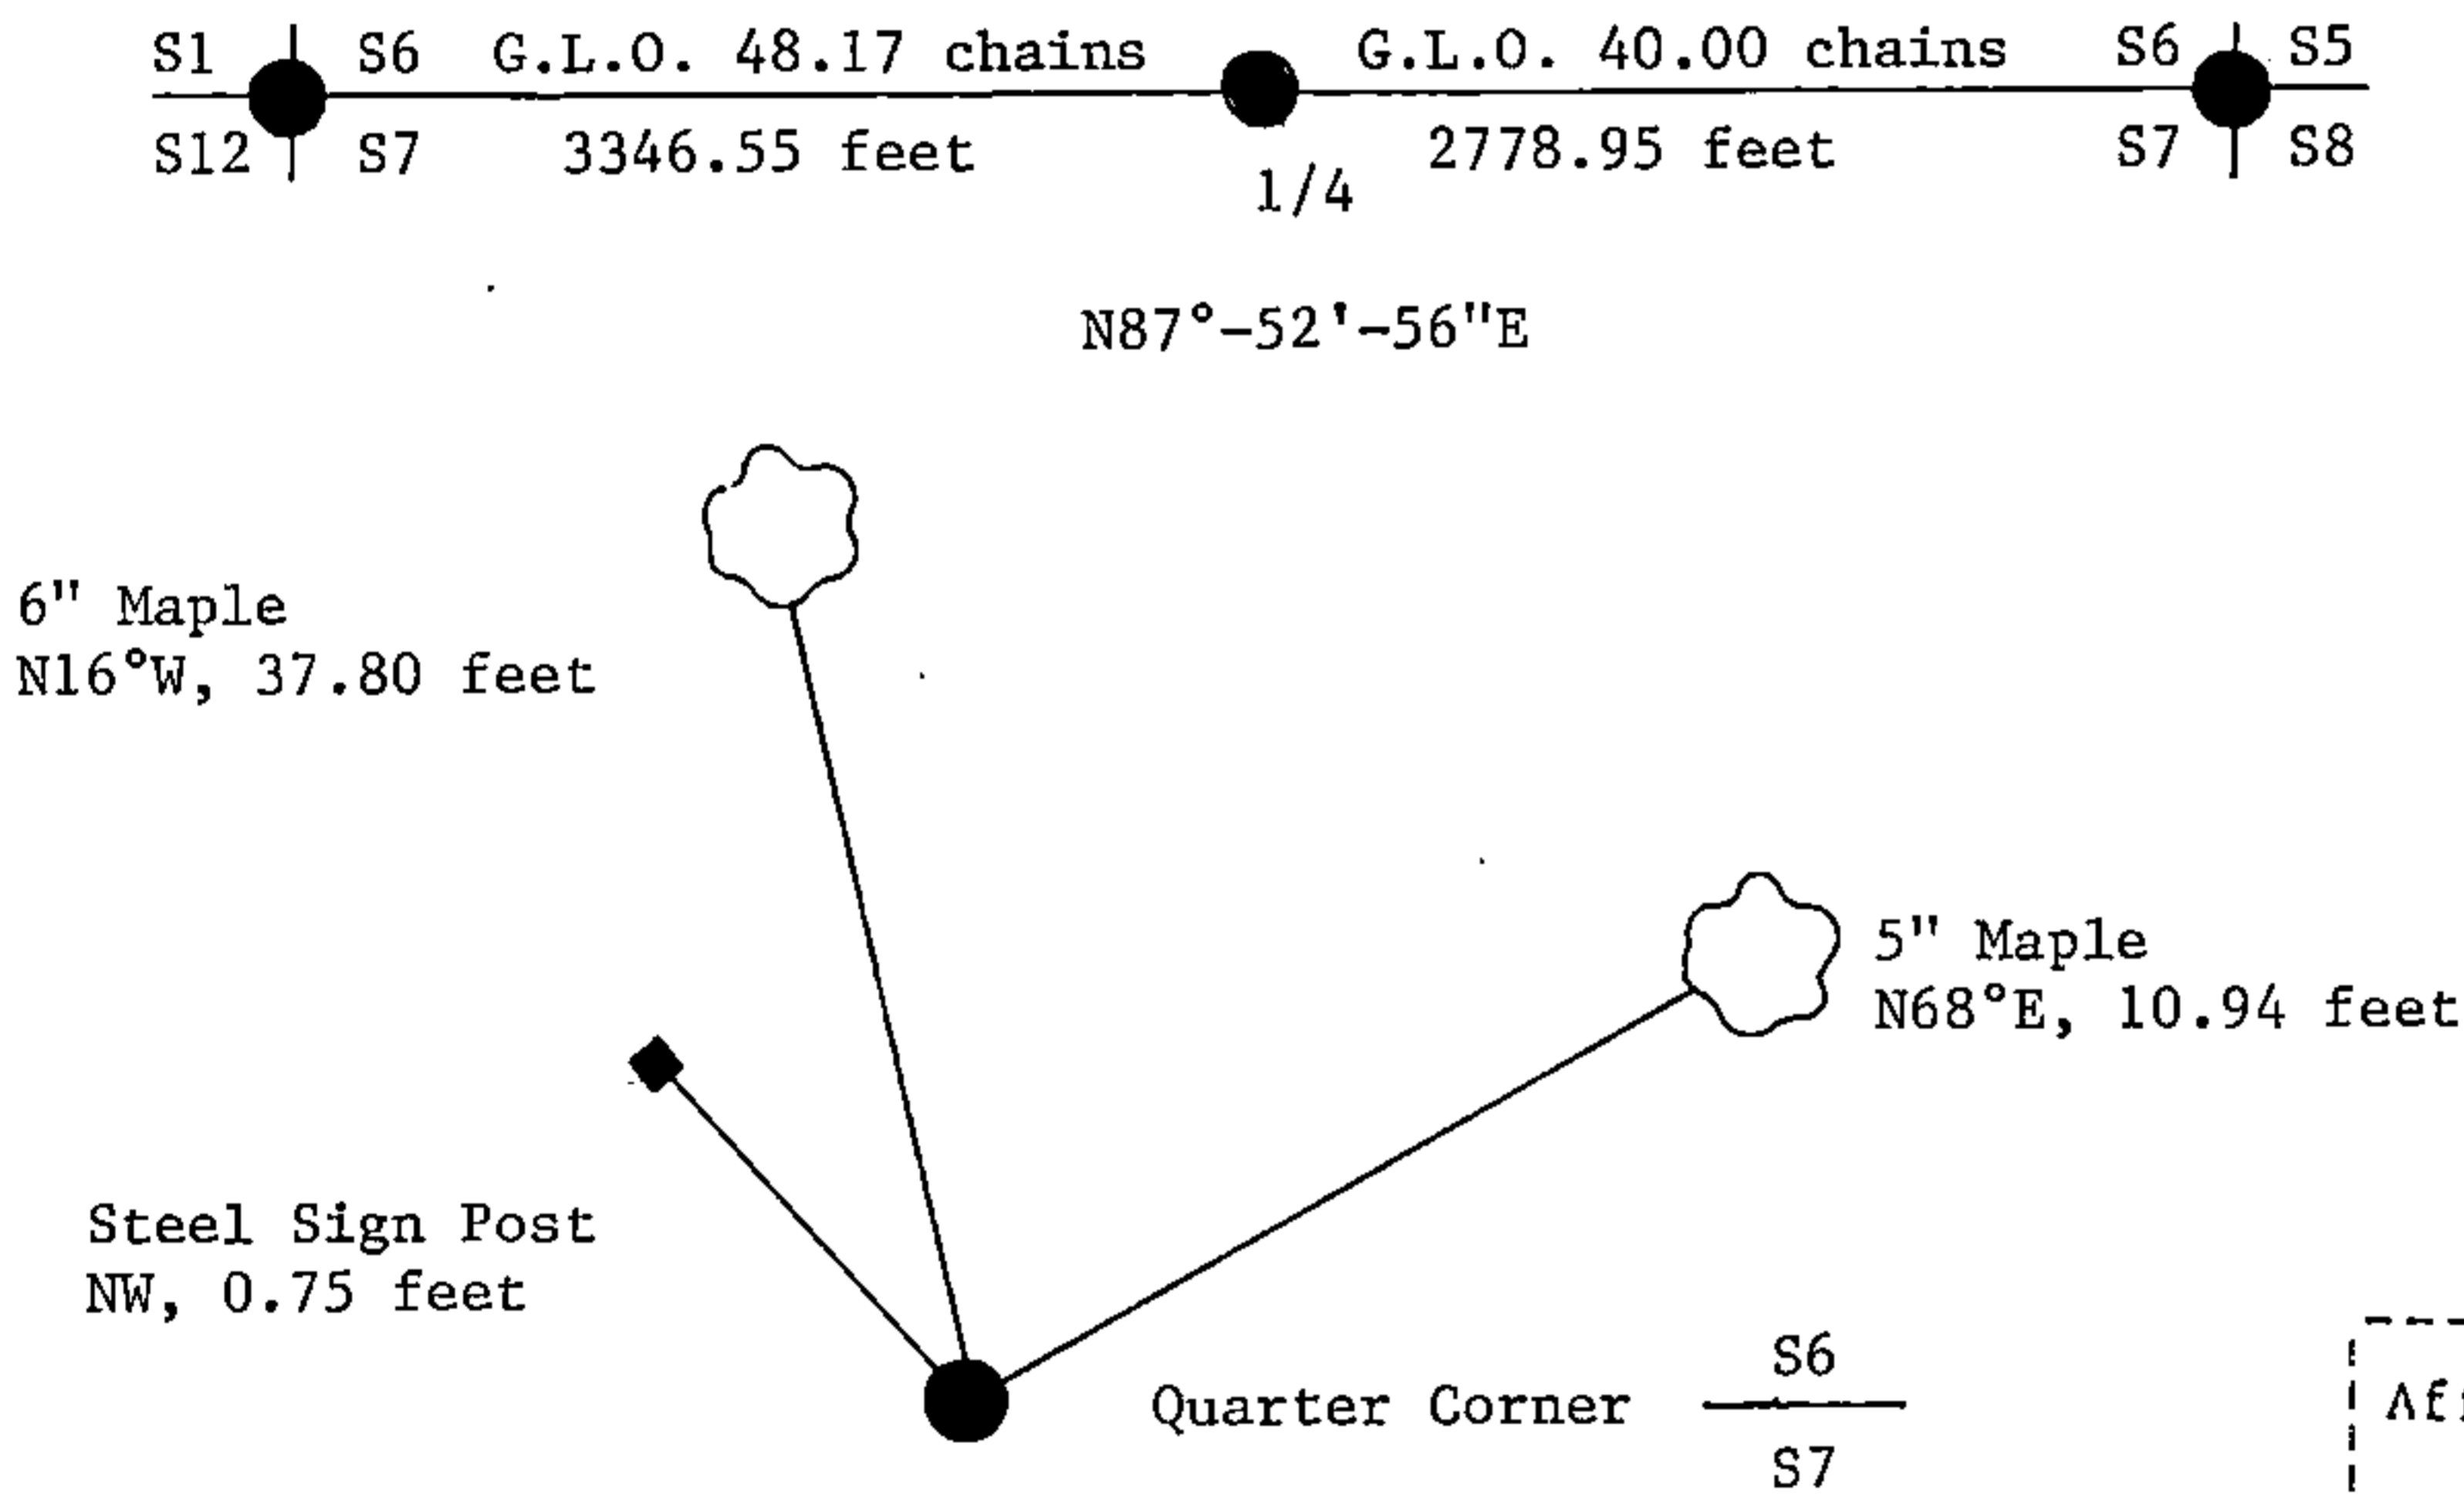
S1 S6 G.L.O. 48.17 chains G.L.O. 40.00 chains S6 S5

S12 S7 3346.55 feet 2778.95 feet S7 S8

1/4

N87°-52'-56"E

6" Maple
N16°W, 37.80 feet

5" Maple
N68°E, 10.94 feet

Steel Sign Post
NW, 0.75 feet

Quarter Corner $\frac{S6}{S7}$

Af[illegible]